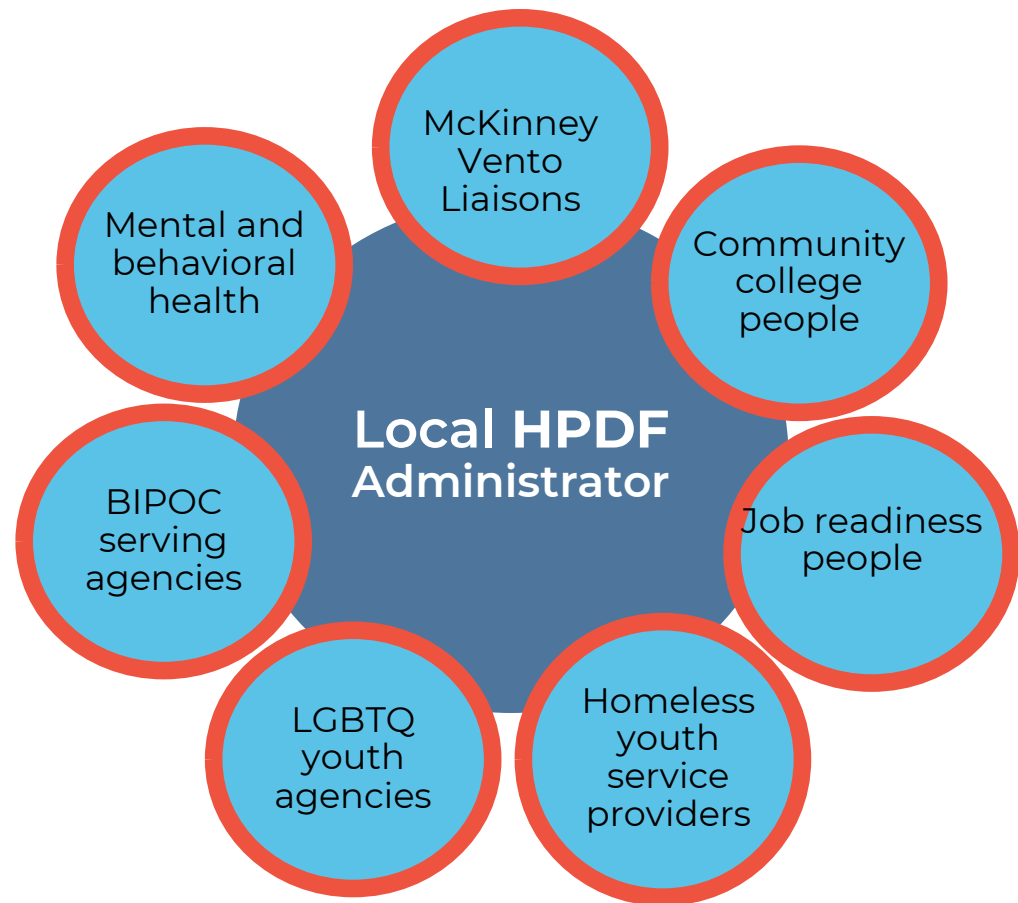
Local HPDF Administrator

McKinney Vento Liaisons

Community college people

Job readiness people

Homeless youth service providers

LGBTQ youth agencies

BIPOC serving agencies

Mental and behavioral health